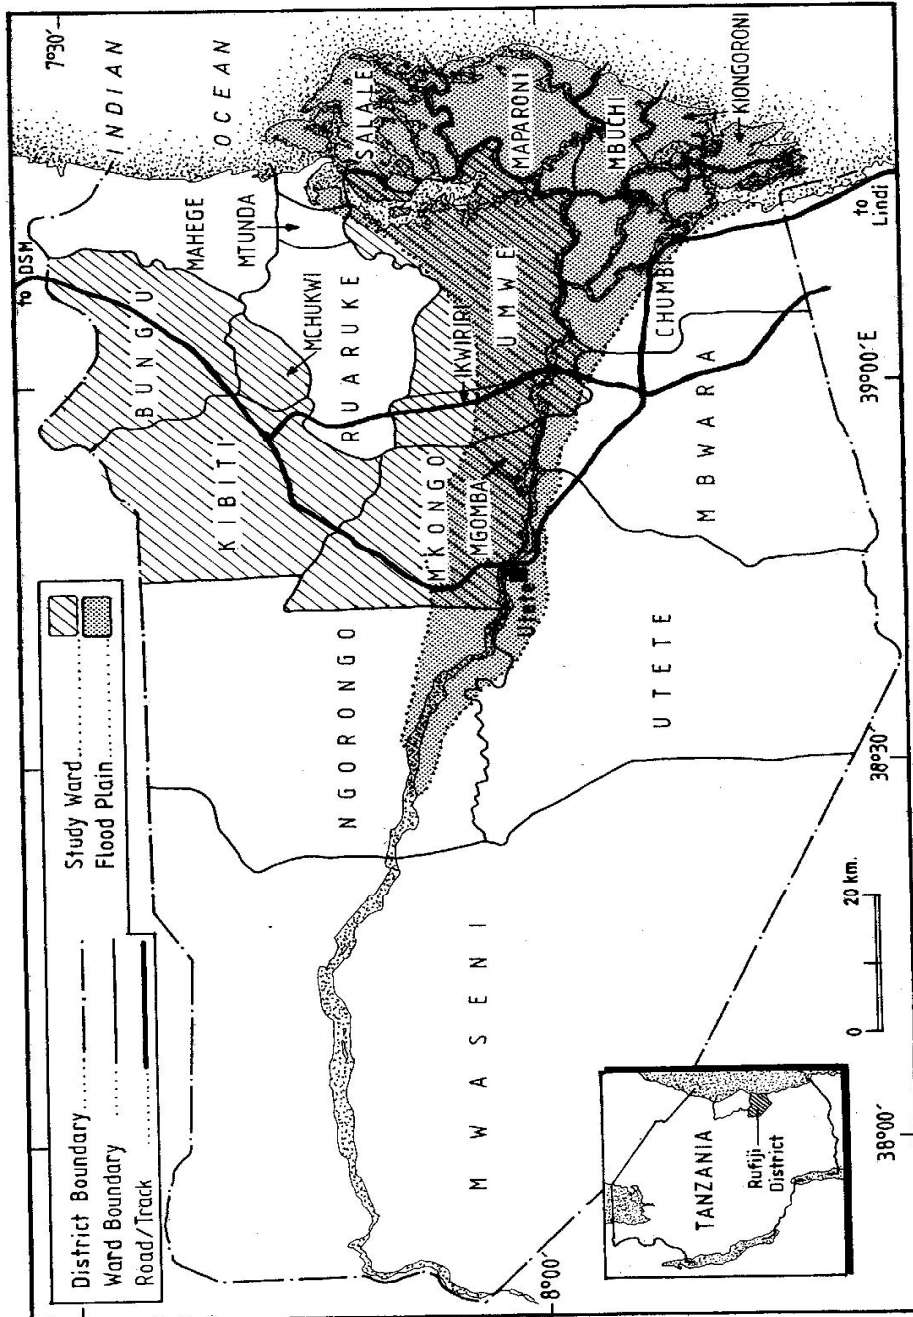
District Boundary..........
Ward Boundary ..........
Road/Track ..........
Study Ward..........
Flood Plain..........

INDIAN OCEAN

7°30'

to DSM

MAHEGE

MTUNDA

SALALE

MAPARONI

MBUCHI

KIONGORONI

BUNGU

MCHUKWI

RUARUKE

IKWIRIRI

UMWE

CHUMBI

to Lindi

KIBITI

MKONGO

MGOMBA

Utete

NGORONGO

MBWARA

UTETE

MWASENI

TANZANIA

Rufiji District

0

20 km.

38°00'

38°30'

39°00'E

8°00'